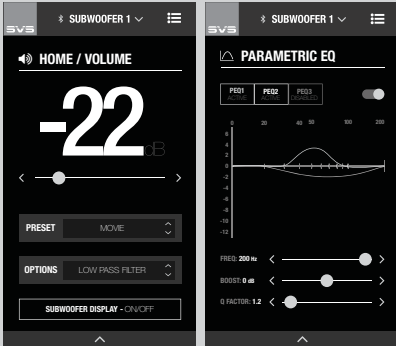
SVS
SUBWOOFER 1

HOME / VOLUME

-22 dB

PRESET
MOVIE

OPTIONS
LOW PASS FILTER

SUBWOOFER DISPLAY - ON/OFF

SVS
SUBWOOFER 1

PARAMETRIC EQ

PEQ1 ACTIVE
PEQ2 ACTIVE
PEQ3 DISABLED

0
20
40
50
100
200

8
6
4
2
0
-2
-4
-6
-8
-10
-12

FREQ: 200 Hz
BOOST: 0 dB
Q FACTOR: 1.2